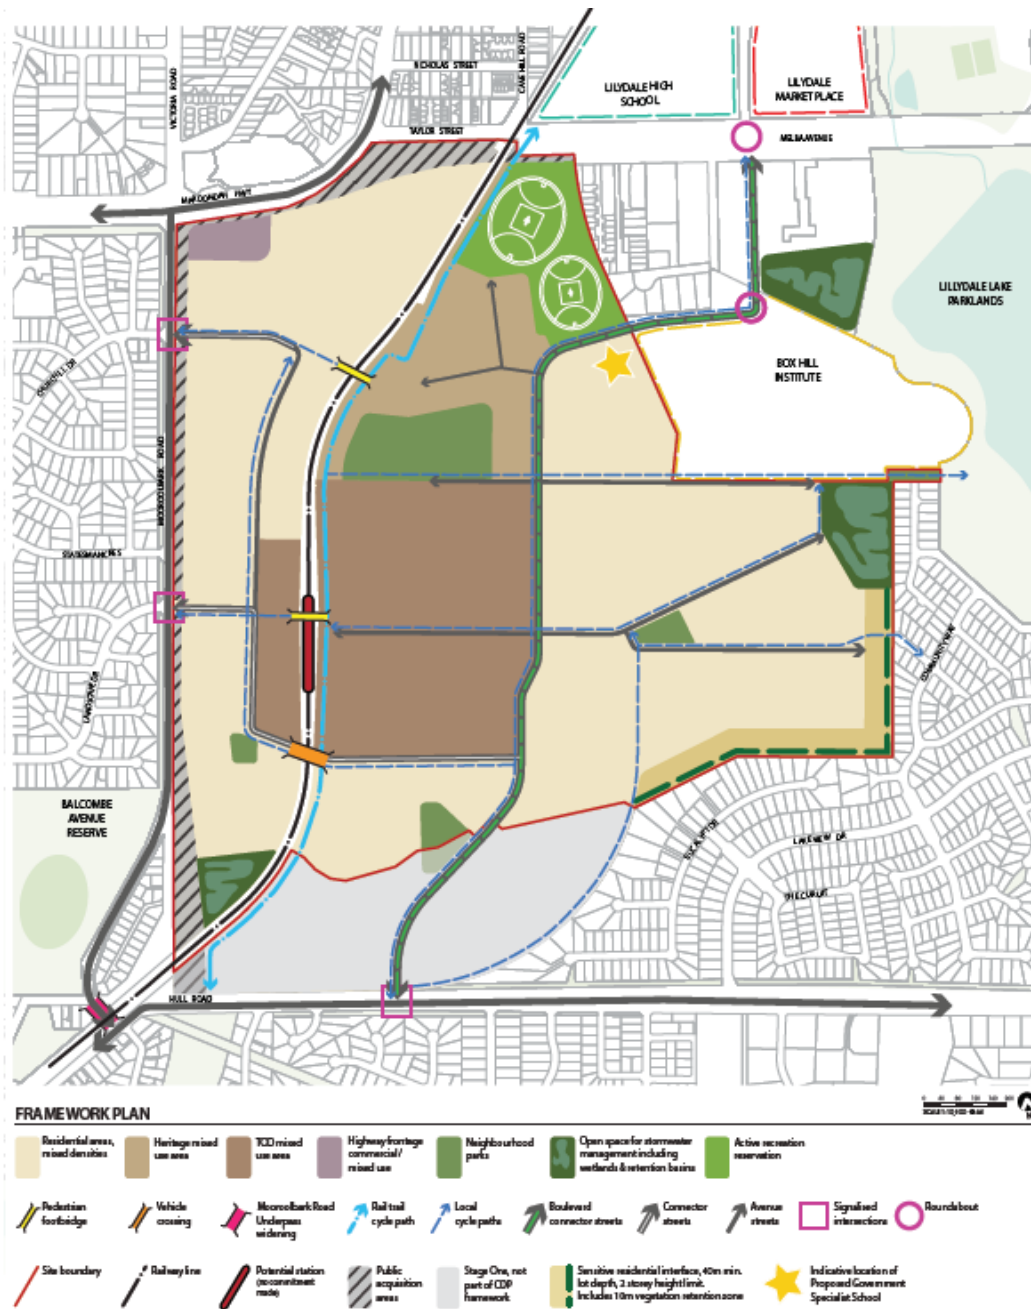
NICHOLAS STREET
CAS HILL ROAD
VICTORIA ROAD
TAYLOR STREET
LILYDALE HIGH SCHOOL
LILYDALE MARKET PLACE
MELBA AVENUE
MAROONDAH HWY
LILLYDALE LAKE PARKLANDS
BOX HILL INSTITUTE
MOOROOLBARK ROAD
STATION STREET
BALCOMBE AVENUE RESERVE
LAKEVIEW DR
HULL ROAD

FRAMEWORK PLAN

Residential areas, mixed densities
Heritage mixed use area
TOD mixed use area
Highway frontage commercial/ mixed use
Neighbourhood parks
Open space for stormwater management including wetlands & retention basins
Active recreation reservation
Pedestrian footbridge
Vehicle crossing
Mooroolbark Road Underpass widening
Rail trail cycle path
Local cycle paths
Boulevard connector streets
Connector streets
Avenue streets
Signalised intersections
Roundabout
Site boundary
Railway line
Potential station (no commitment made)
Public acquisition areas
Stage One, not part of CDP framework
Sensitive residential interface, 40m min. lot depth, 2 storey height limit. Includes 10m vegetation retention zone
Indicative location of Proposed Government Specialist School